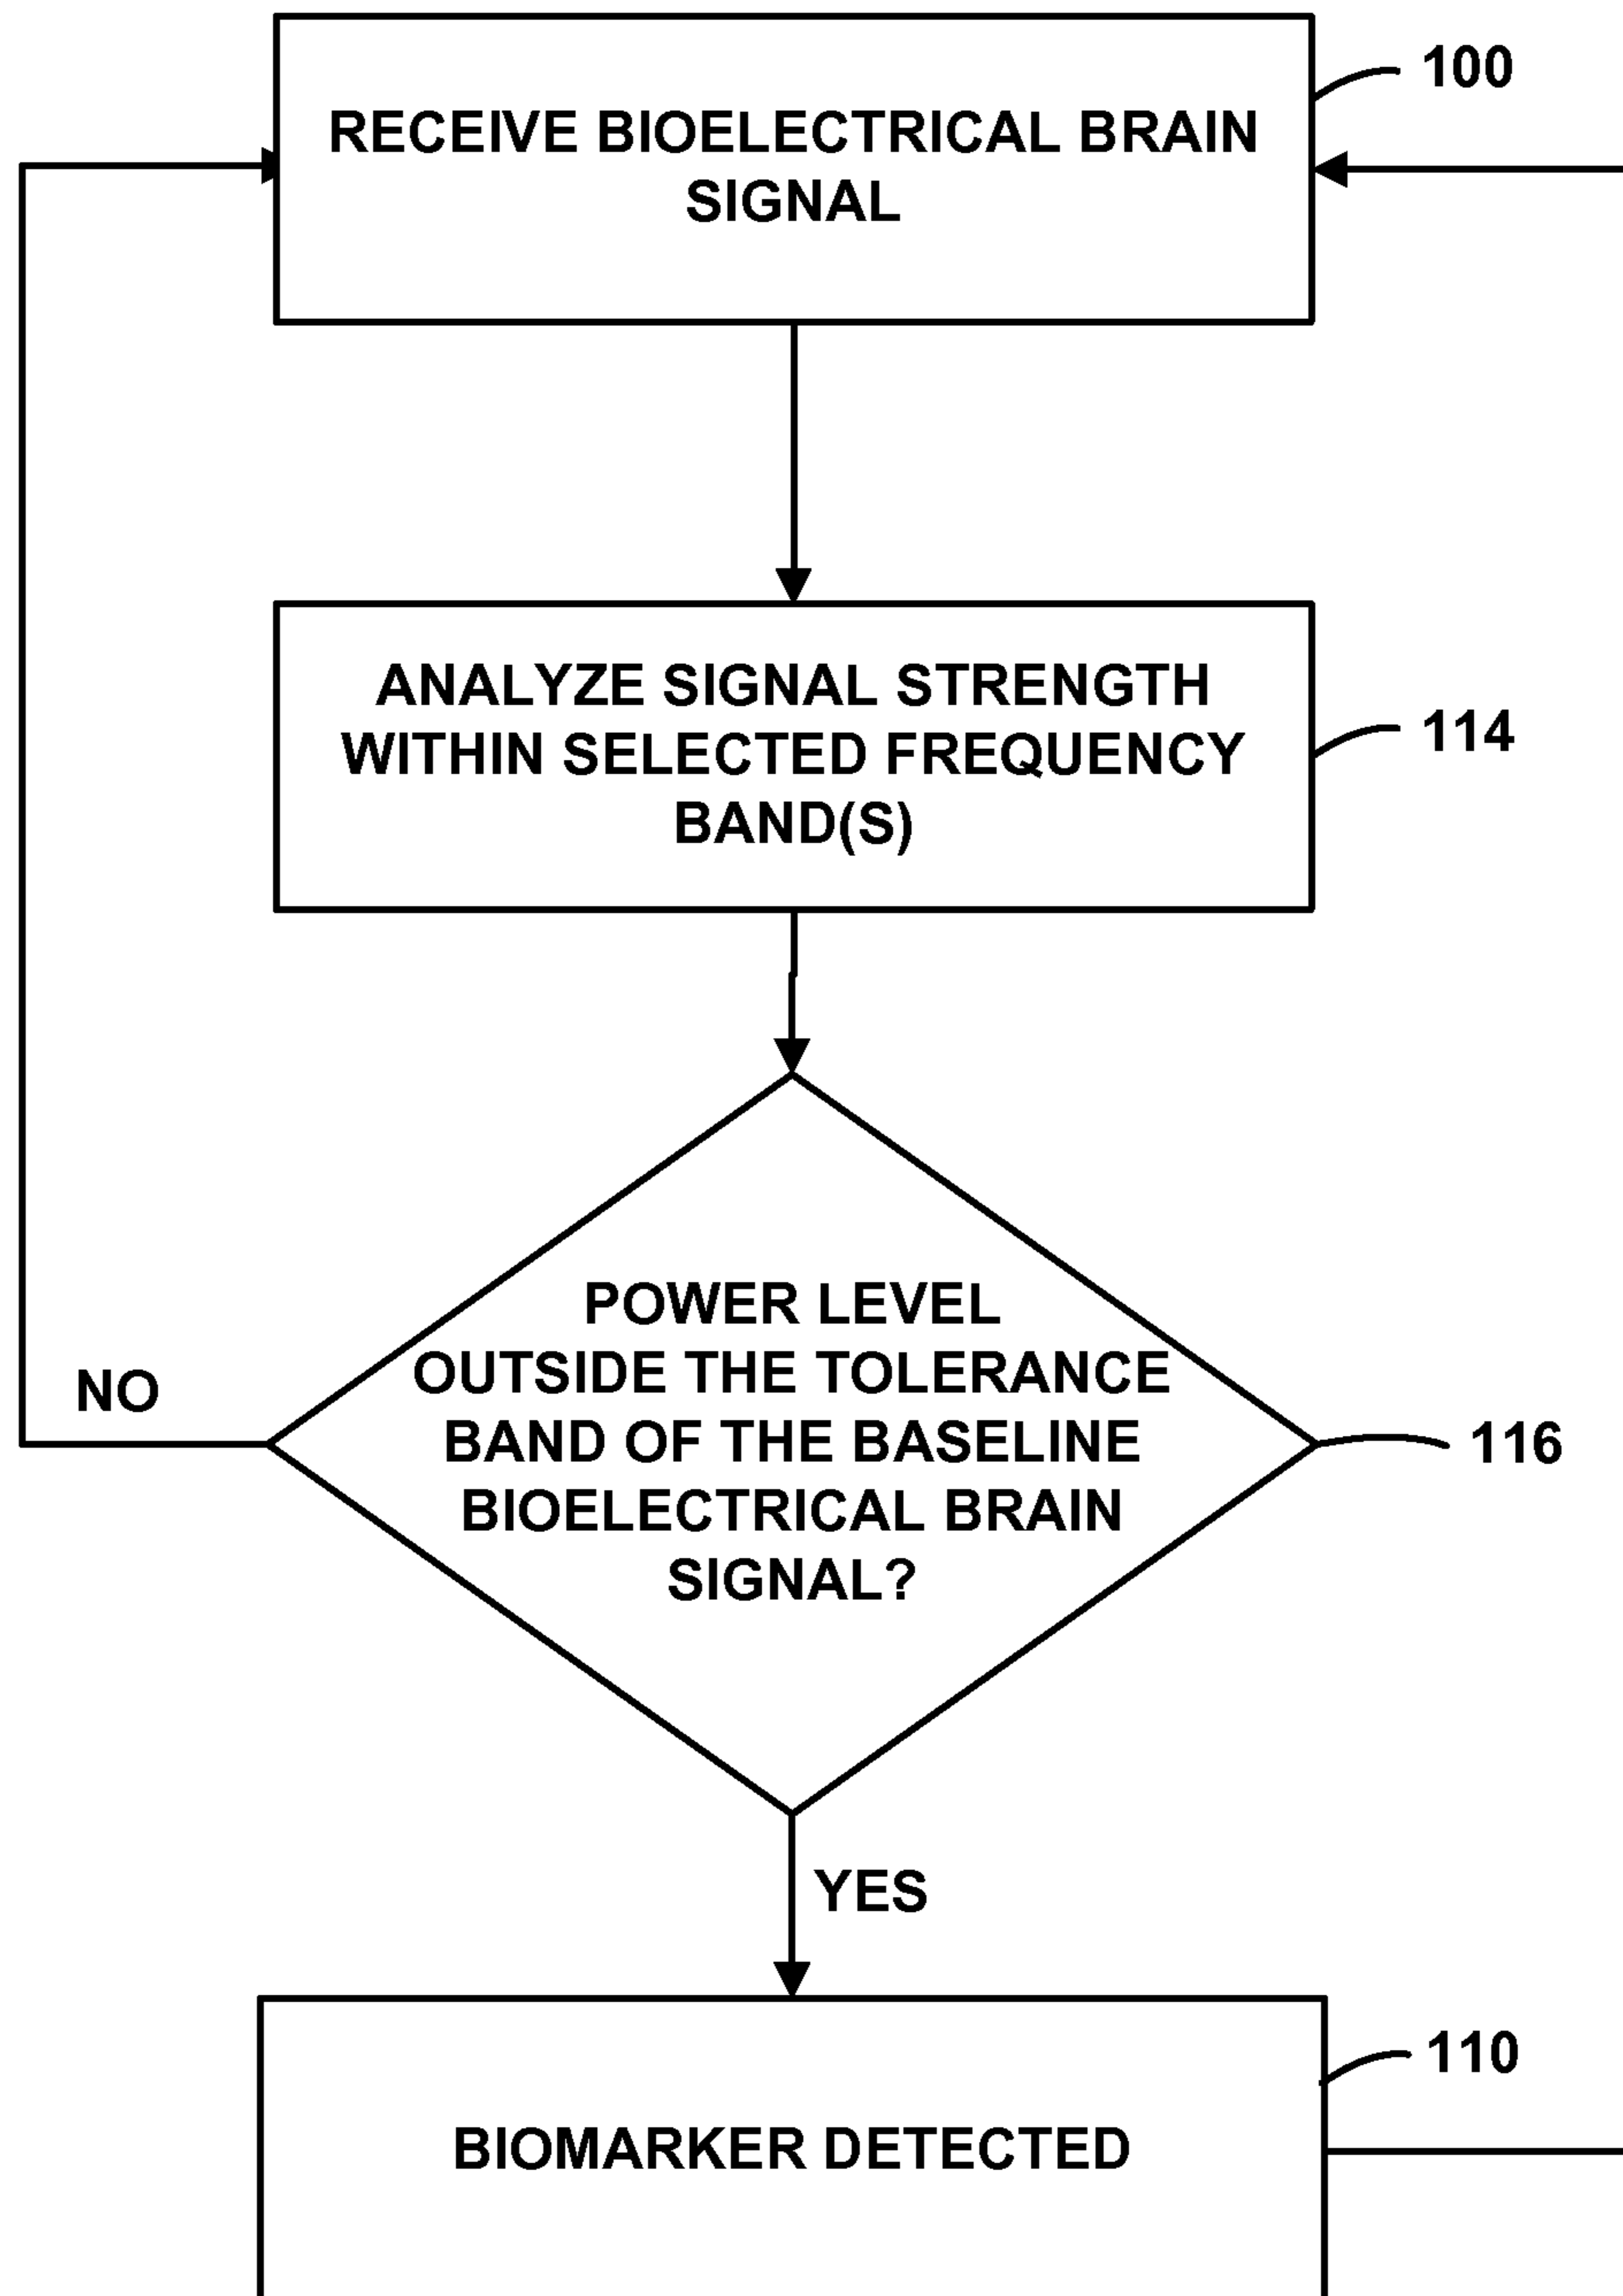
RECEIVE BIOELECTRICAL BRAIN SIGNAL

100

ANALYZE SIGNAL STRENGTH WITHIN SELECTED FREQUENCY BAND(S)

114

NO

POWER LEVEL OUTSIDE THE TOLERANCE BAND OF THE BASELINE BIOELECTRICAL BRAIN SIGNAL?

116

YES

BIOMARKER DETECTED

110